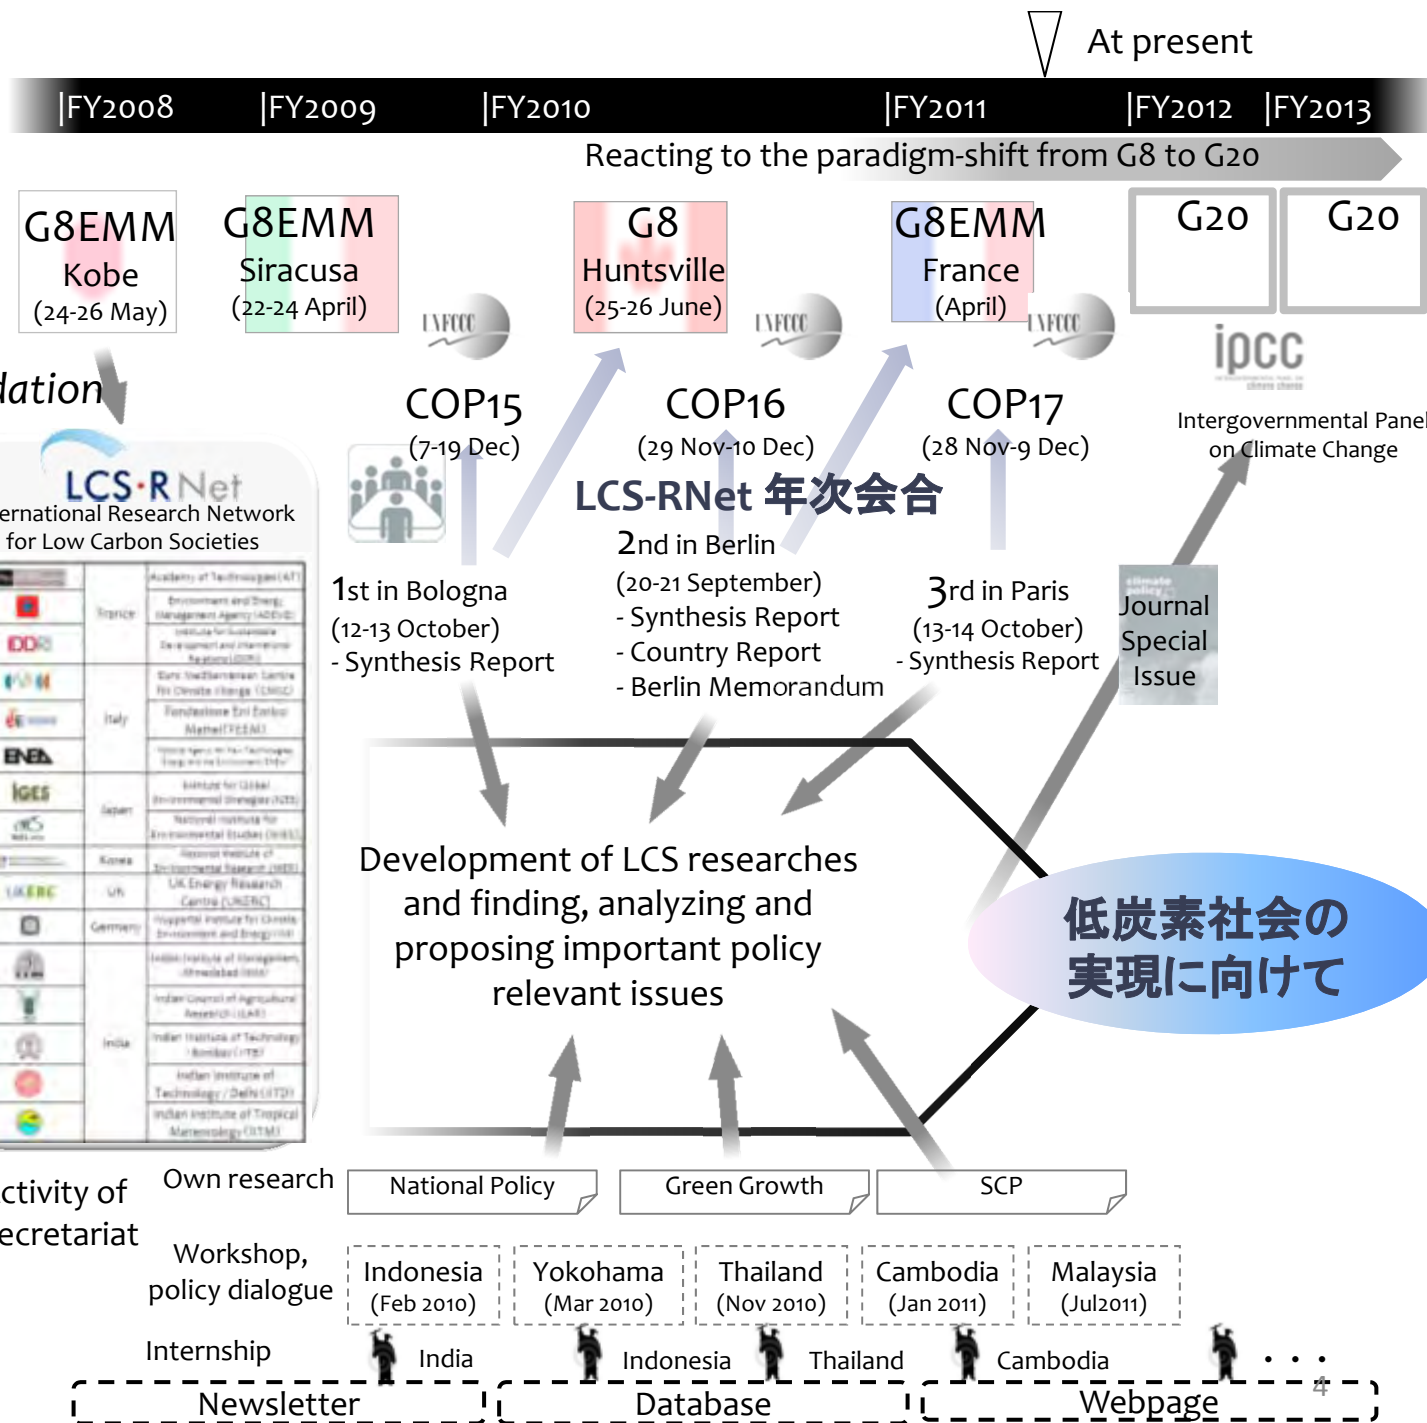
At present

|FY2008 |FY2009 |FY2010 |FY2011 |FY2012 |FY2013

Reacting to the paradigm-shift from G8 to G20

G8EMM Kobe (24-26 May)

G8EMM Siracusa (22-24 April)

G8 Huntsville (25-26 June)

G8EMM France (April)

G20

G20

UNFCCC

UNFCCC

UNFCCC

ipcc

Intergovernmental Panel on Climate Change

dation

COP15 (7-19 Dec)

COP16 (29 Nov-10 Dec)

COP17 (28 Nov-9 Dec)

LCS-R Net
ernational Research Network for Low Carbon Societies

LCS-RNet 年次会合

1st in Bologna
(12-13 October)
- Synthesis Report

2nd in Berlin
(20-21 September)
- Synthesis Report
- Country Report
- Berlin Memorandum

3rd in Paris
(13-14 October)
- Synthesis Report

Journal Special Issue

Development of LCS researches and finding, analyzing and proposing important policy relevant issues

低炭素社会の実現に向けて

ctivity of ecretariat

Own research

National Policy

Green Growth

SCP

Workshop, policy dialogue

Indonesia (Feb 2010)

Yokohama (Mar 2010)

Thailand (Nov 2010)

Cambodia (Jan 2011)

Malaysia (Jul2011)

Internship

India

Indonesia

Thailand

Cambodia

. . .

Newsletter

Database

Webpage

4